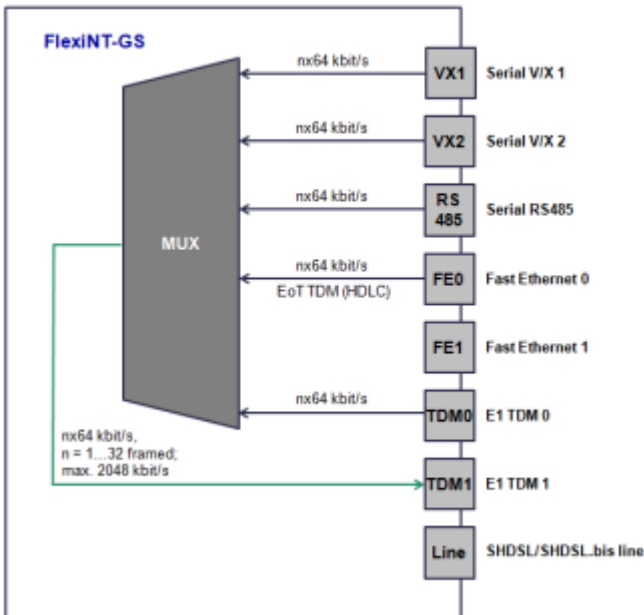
FlexINT-GS

MUX

nx64 kbit/s
VX1
Serial V/X 1

nx64 kbit/s
VX2
Serial V/X 2

nx64 kbit/s
RS 485
Serial RS485

nx64 kbit/s
EoT TDM (HDLC)
FE0
Fast Ethernet 0

FE1
Fast Ethernet 1

nx64 kbit/s
TDM0
E1 TDM 0

nx64 kbit/s, n = 1...32 framed; max. 2048 kbit/s
TDM1
E1 TDM 1

Line
SHDSL/SHDSL.bis line